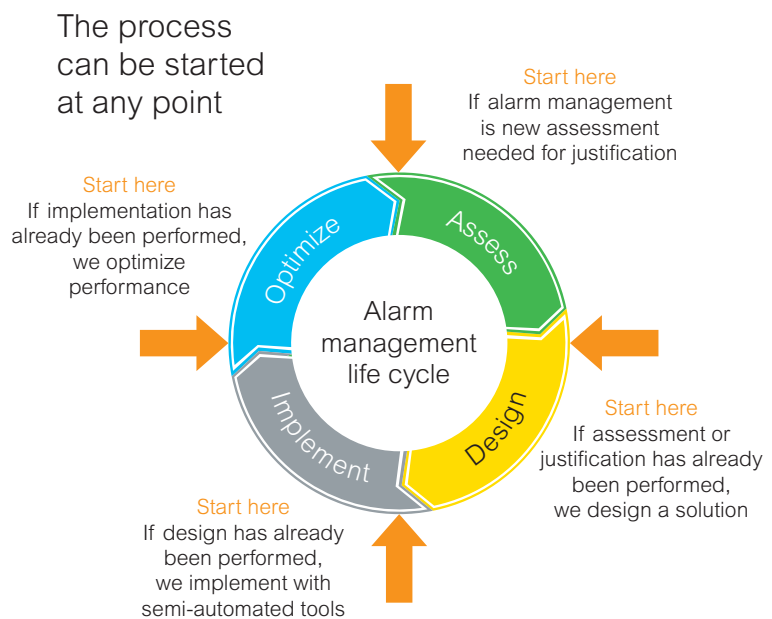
The process can be started at any point

Start here
If alarm management is new assessment needed for justification

Start here
If implementation has already been performed, we optimize performance

Optimize

Assess

Alarm management life cycle

Implement

Design

Start here
If assessment or justification has already been performed, we design a solution

Start here
If design has already been performed, we implement with semi-automated tools